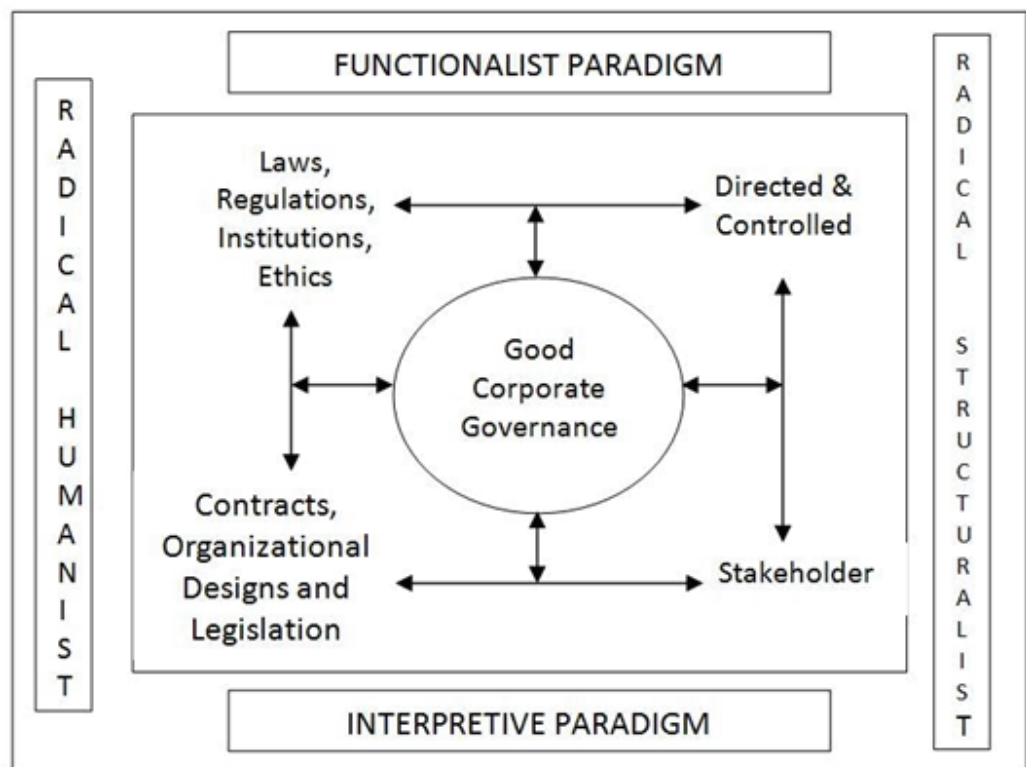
FUNCTIONALIST PARADIGM

RADICAL HUMANIST

RADICAL STRUCTURALIST

Laws, Regulations, Institutions, Ethics

Directed & Controlled

Good Corporate Governance

Contracts, Organizational Designs and Legislation

Stakeholder

INTERPRETIVE PARADIGM